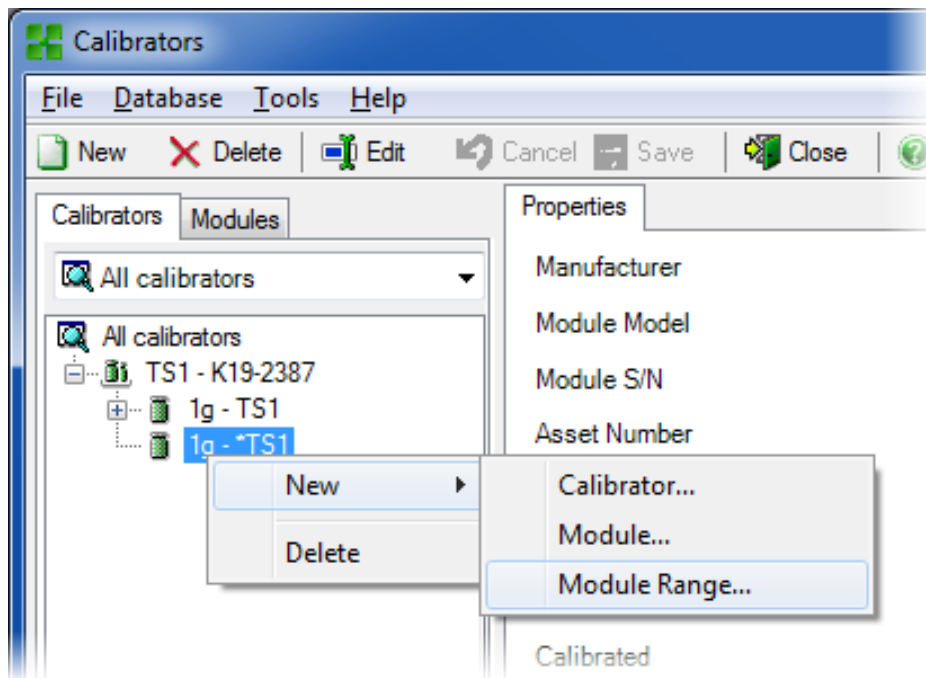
Calibrators

File Database Tools Help

New Delete Edit Cancel Save Close

Calibrators Modules

All calibrators

All calibrators
TS1 - K19-2387
1g - TS1
1g - *TS1

New
Delete

Calibrator...
Module...
Module Range...

Properties

Manufacturer

Module Model

Module S/N

Asset Number

Calibrated